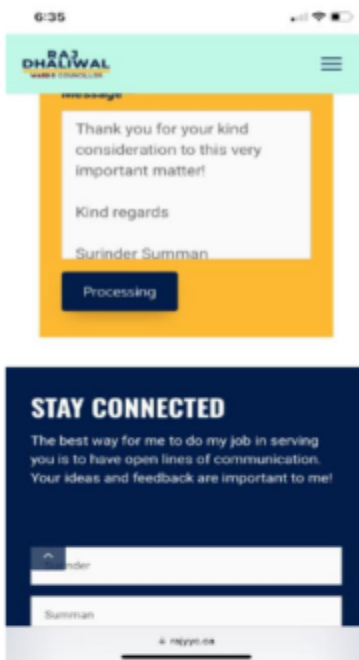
6:35

RAJ
DHALIWAL
WARD 5 COUNCILLOR

Message

Thank you for your kind consideration to this very important matter!

Kind regards

Surinder Summan

Processing

STAY CONNECTED

The best way for me to do my job in serving you is to have open lines of communication. Your ideas and feedback are important to me!

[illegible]nder

Summan

rajyyc.ca